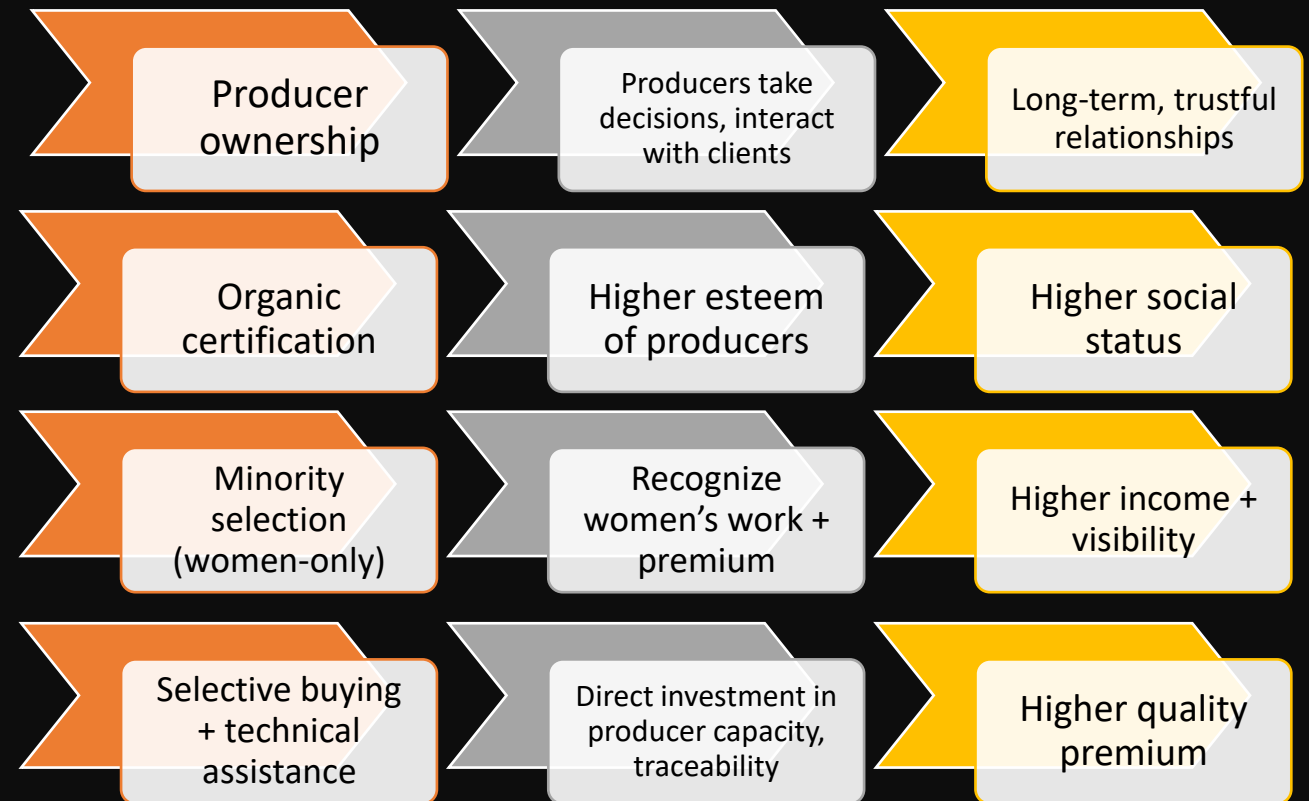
Producer ownership

Producers take decisions, interact with clients

Long-term, trustful relationships

Organic certification

Higher esteem of producers

Higher social status

Minority selection (women-only)

Recognize women's work + premium

Higher income + visibility

Selective buying + technical assistance

Direct investment in producer capacity, traceability

Higher quality premium